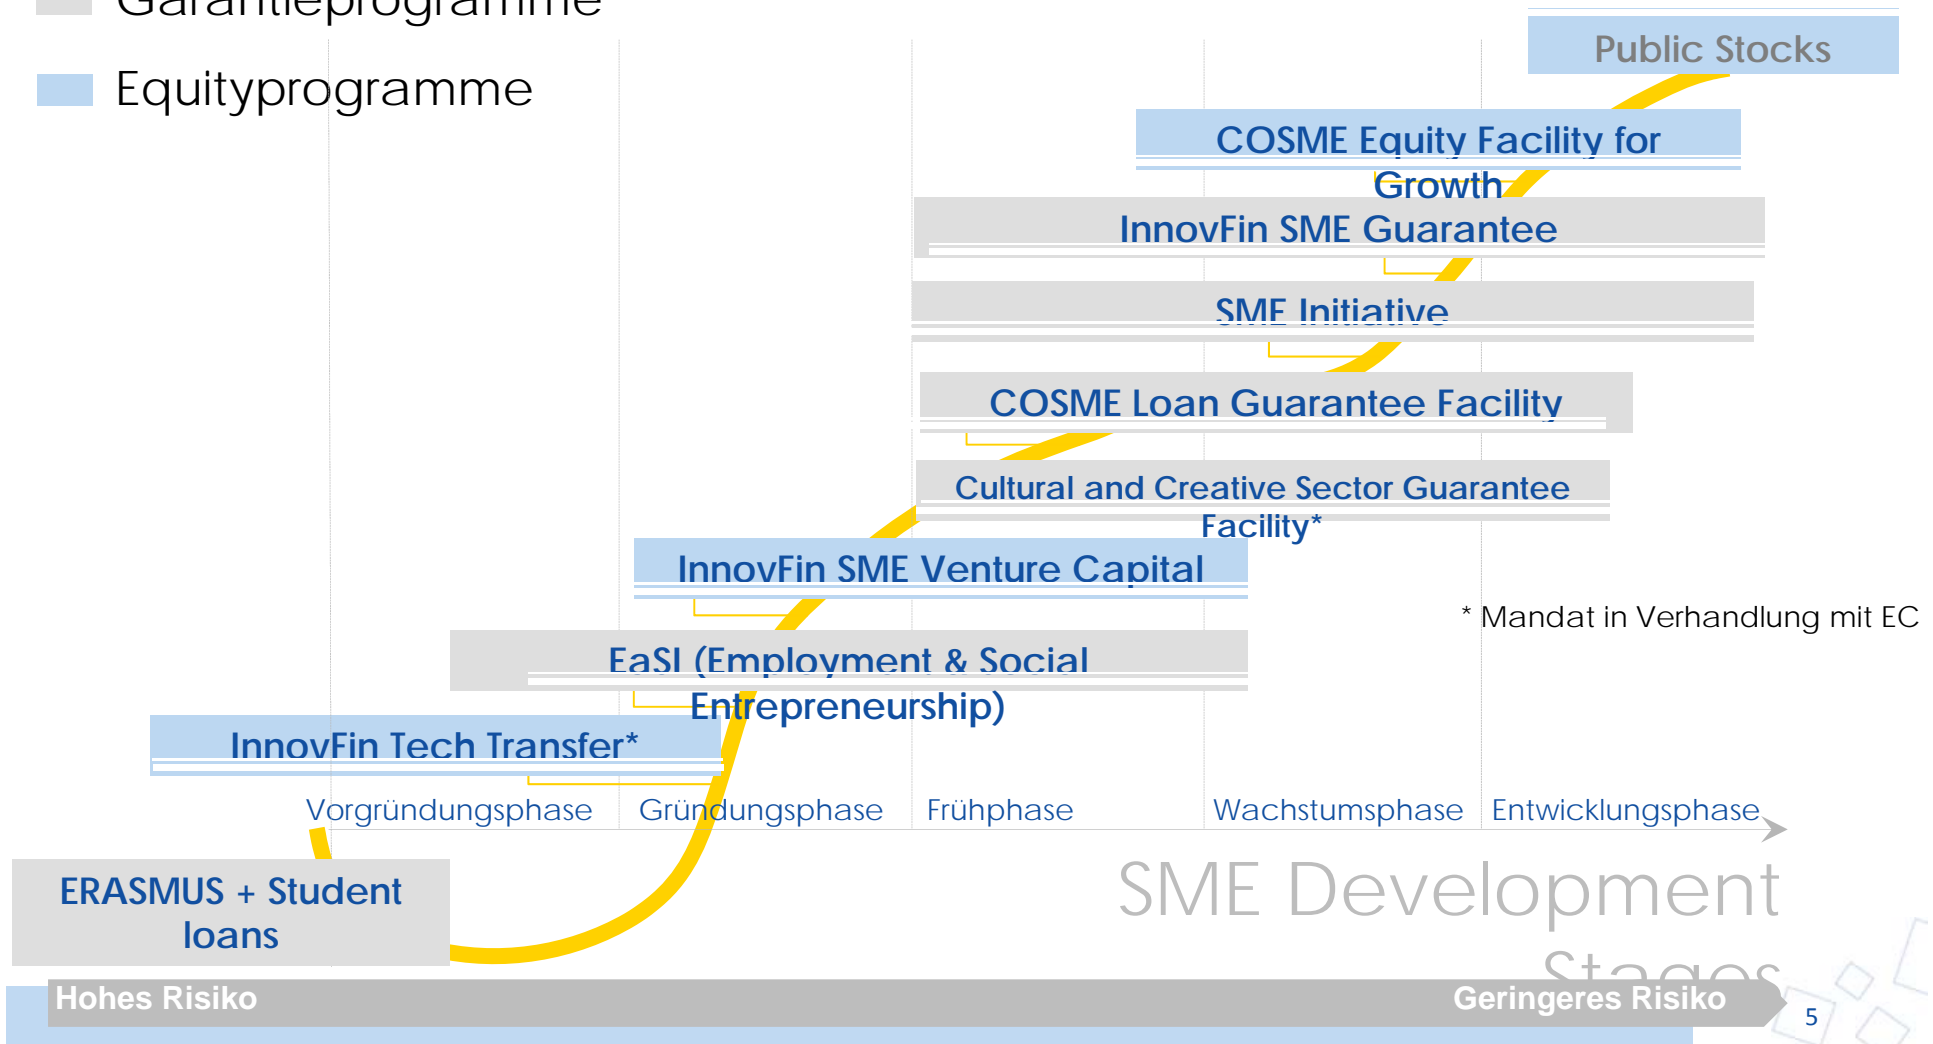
Garantieprogramme

Equityprogramme

Public Stocks

COSME Equity Facility for Growth

InnovFin SME Guarantee

SME Initiative

COSME Loan Guarantee Facility

Cultural and Creative Sector Guarantee Facility*

InnovFin SME Venture Capital

* Mandat in Verhandlung mit EC

EaSI (Employment & Social Entrepreneurship)

InnovFin Tech Transfer*

Vorgründungsphase Gründungsphase Frühphase Wachstumsphase Entwicklungsphase

ERASMUS + Student loans

SME Development Stages

Hohes Risiko

Geringeres Risiko

5